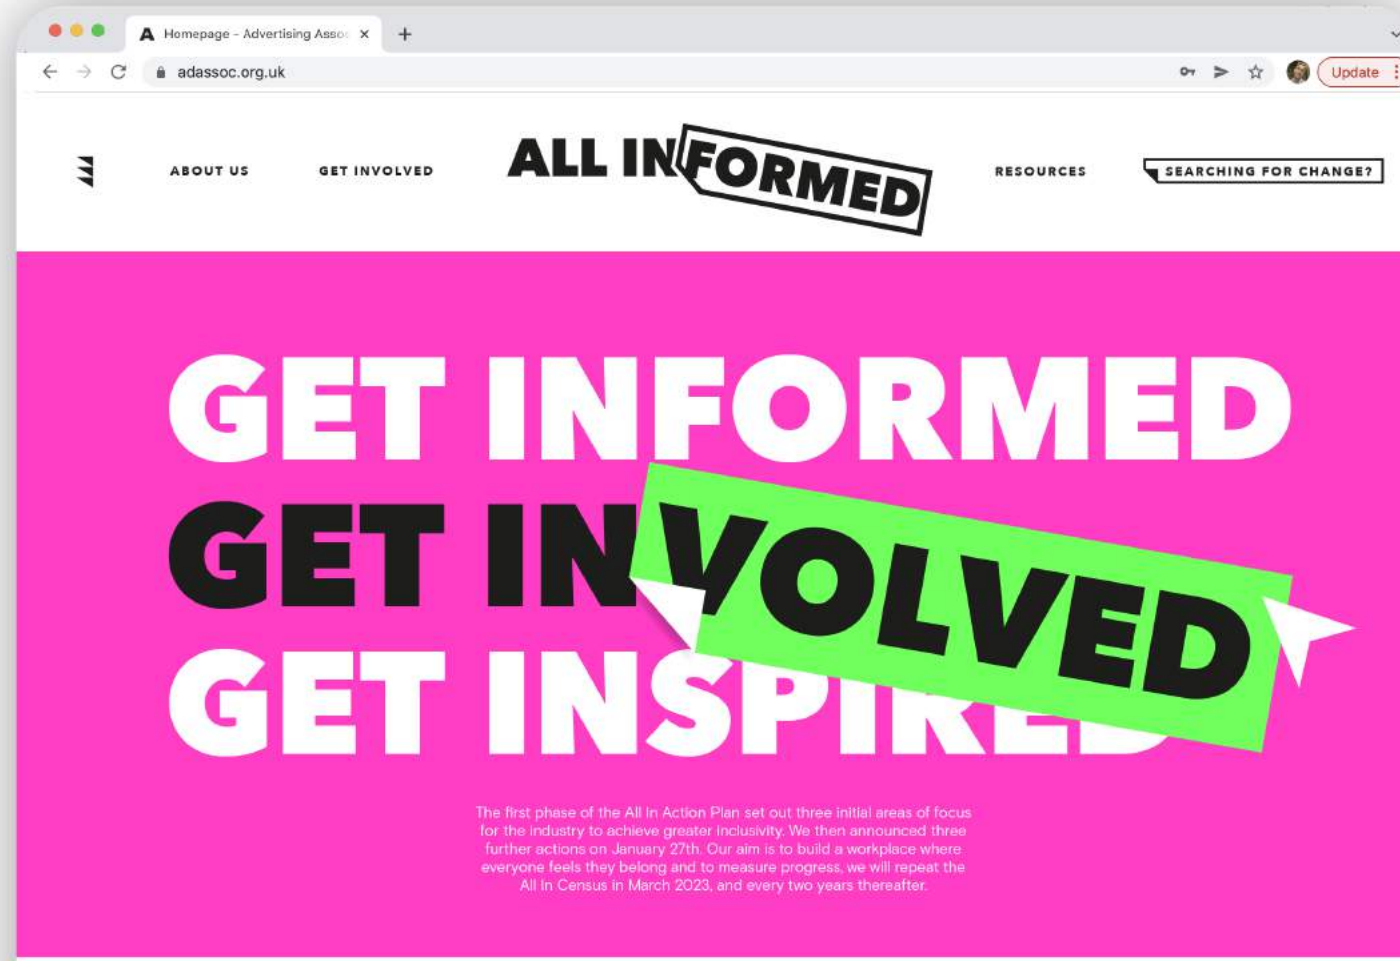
Homepage - Advertising Asso ×

adassoc.org.uk

Update

ABOUT US

GET INVOLVED

ALL INFORMED

RESOURCES

SEARCHING FOR CHANGE?

GET INFORMED

GET INVOLVED

GET INSPIRED

The first phase of the All In Action Plan set out three initial areas of focus for the industry to achieve greater inclusivity. We then announced three further actions on January 27th. Our aim is to build a workplace where everyone feels they belong and to measure progress, we will repeat the All In Census in March 2023, and every two years thereafter.